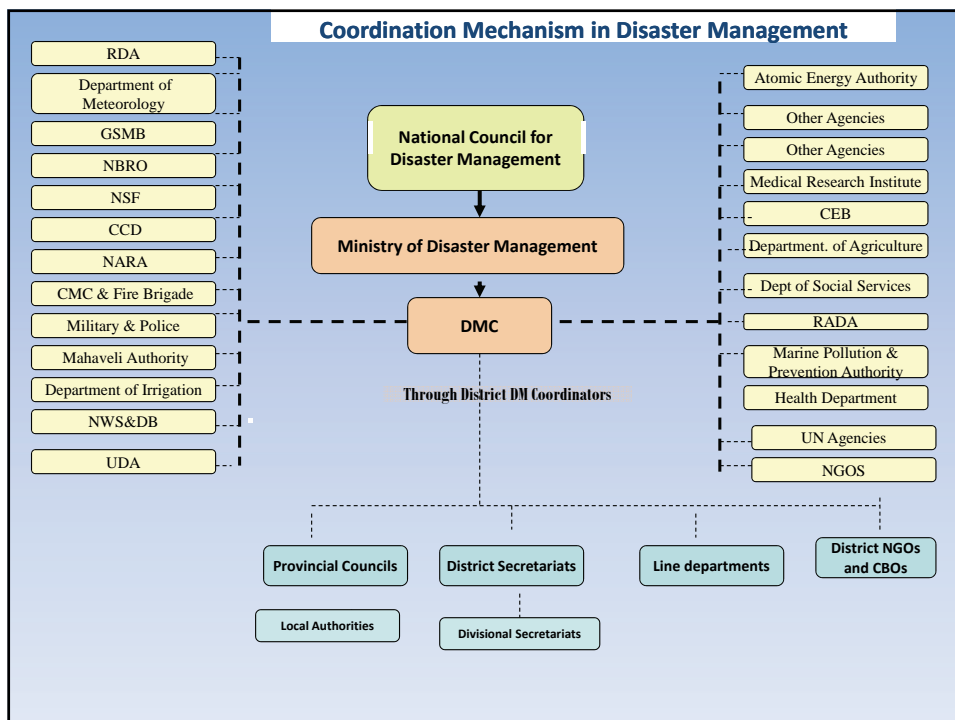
Coordination Mechanism in Disaster Management

RDA
Department of Meteorology
GSMB
NBRO
NSF
CCD
NARA
CMC & Fire Brigade
Military & Police
Mahaveli Authority
Department of Irrigation
NWS&DB
UDA

National Council for Disaster Management
Ministry of Disaster Management
DMC
Through District DM Coordinators

Atomic Energy Authority
Other Agencies
Other Agencies
Medical Research Institute
CEB
Department. of Agriculture
Dept of Social Services
RADA
Marine Pollution & Prevention Authority
Health Department
UN Agencies
NGOS

Provincial Councils
District Secretariats
Line departments
District NGOs and CBOs
Local Authorities
Divisional Secretariats